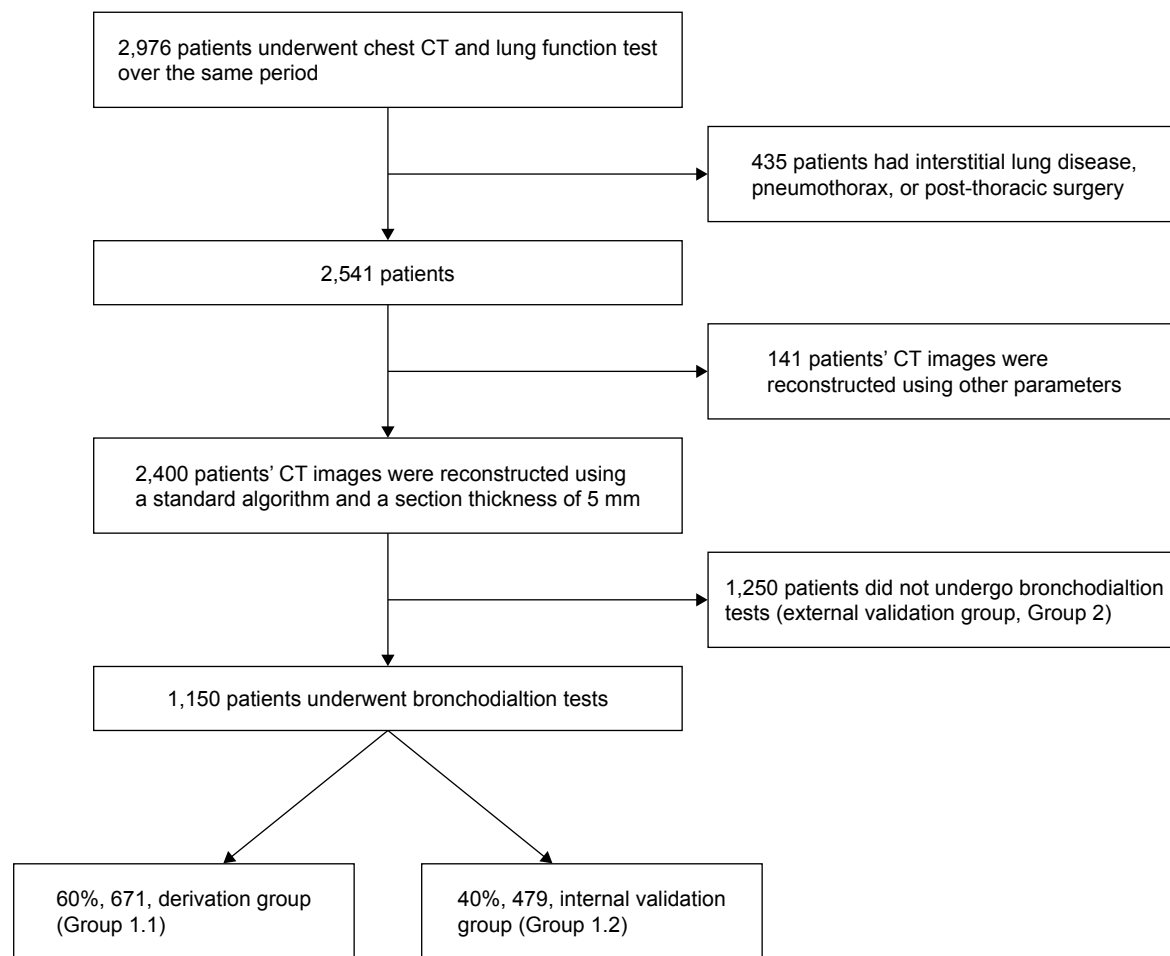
2,976 patients underwent chest CT and lung function test over the same period

435 patients had interstitial lung disease, pneumothorax, or post-thoracic surgery

2,541 patients

141 patients' CT images were reconstructed using other parameters

2,400 patients' CT images were reconstructed using a standard algorithm and a section thickness of 5 mm

1,250 patients did not undergo bronchodialtion tests (external validation group, Group 2)

1,150 patients underwent bronchodialtion tests

60%, 671, derivation group (Group 1.1)

40%, 479, internal validation group (Group 1.2)